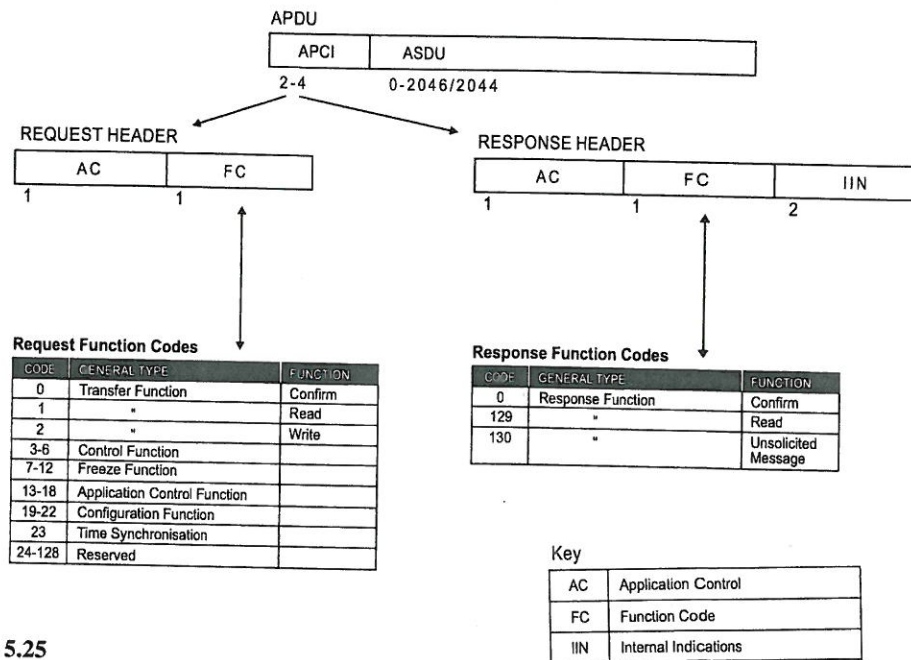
APDU

| APCI | ASDU |
|---|---|

2-4    0-2046/2044

REQUEST HEADER

| AC | FC |
|---|---|

1    1

RESPONSE HEADER

| AC | FC | IIN |
|---|---|---|

1    1    2

**Request Function Codes**

| CODE | GENERAL TYPE | FUNCTION |
|---|---|---|
| 0 | Transfer Function | Confirm |
| 1 | " | Read |
| 2 | " | Write |
| 3-6 | Control Function | |
| 7-12 | Freeze Function | |
| 13-18 | Application Control Function | |
| 19-22 | Configuration Function | |
| 23 | Time Synchronisation | |
| 24-128 | Reserved | |

**Response Function Codes**

| CODE | GENERAL TYPE | FUNCTION |
|---|---|---|
| 0 | Response Function | Confirm |
| 129 | " | Read |
| 130 | " | Unsolicited Message |

Key

| AC | Application Control |
|---|---|
| FC | Function Code |
| IIN | Internal Indications |

5.25